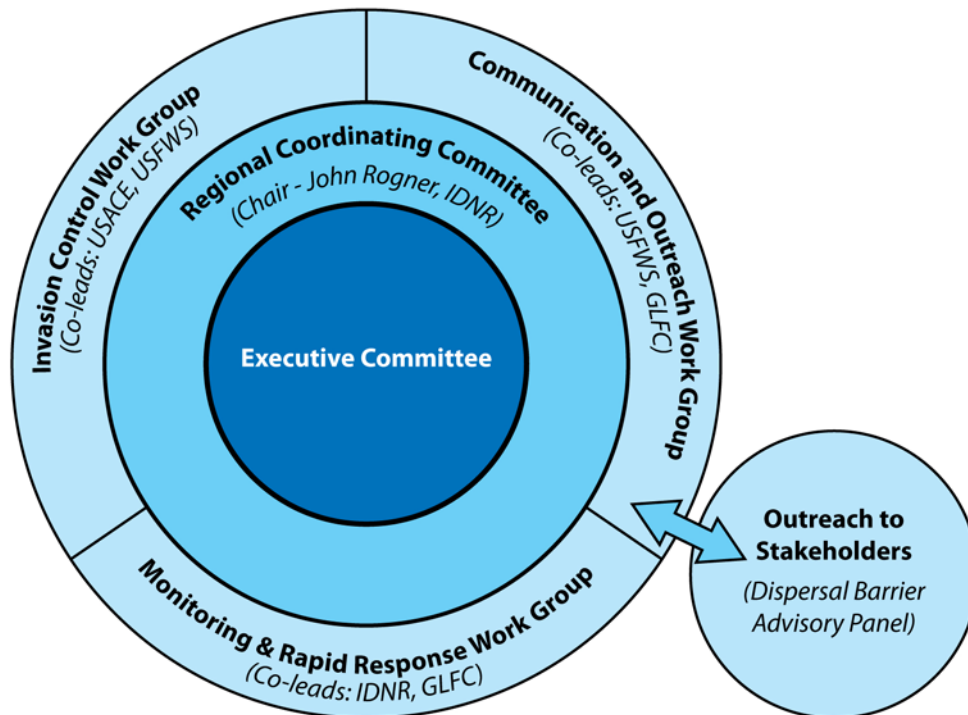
Invasion Control Work Group
(Co-leads: USACE, USFWS)

Communication and Outreach Work Group
(Co-leads: USFWS, GLFC)

Regional Coordinating Committee
(Chair - John Rogner, IDNR)

Executive Committee

Monitoring & Rapid Response Work Group
(Co-leads: IDNR, GLFC)

Outreach to Stakeholders
(Dispersal Barrier Advisory Panel)